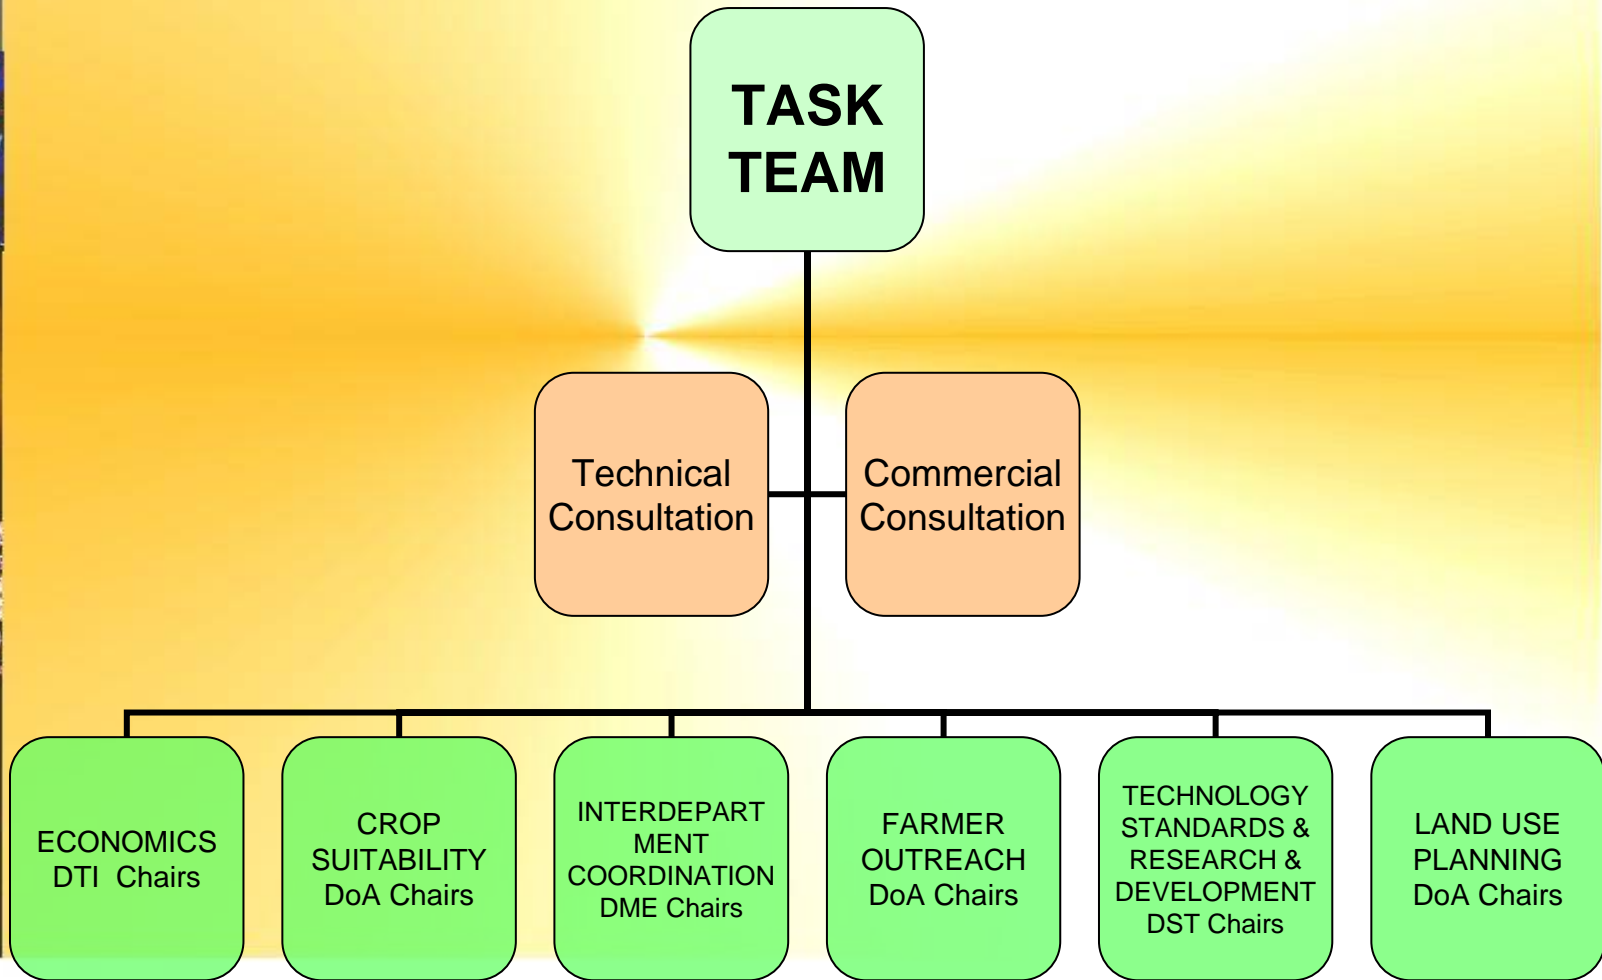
TASK TEAM

Technical Consultation

Commercial Consultation

ECONOMICS DTI Chairs

CROP SUITABILITY DoA Chairs

INTERDEPARTMENT COORDINATION DME Chairs

FARMER OUTREACH DoA Chairs

TECHNOLOGY STANDARDS & RESEARCH & DEVELOPMENT DST Chairs

LAND USE PLANNING DoA Chairs